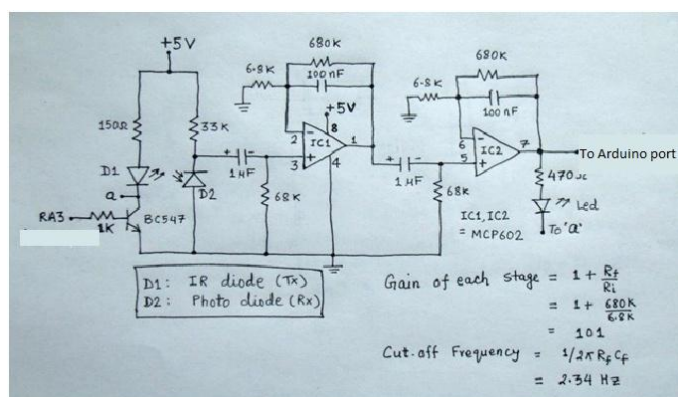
+5V

680K

6.8K

100nF

680K

6.8K

100 nF

+5V

8

2

1

3

4

IC1

6

5

7

IC2

To Arduino port

150Ω

33K

D1

a

D2

1μF

68K

1μF

68K

470Ω

Led

To 'a'

RA3

1K

BC547

IC1, IC2
= MCP602

D1: IR diode (Tx)
D2: Photo diode (Rx)

Gain of each stage = $1 + \frac{R_f}{R_i}$

= $1 + \frac{680K}{6.8K}$

= 101

Cut-off Frequency = $1/2\pi R_f C_f$

= 2.34 Hz